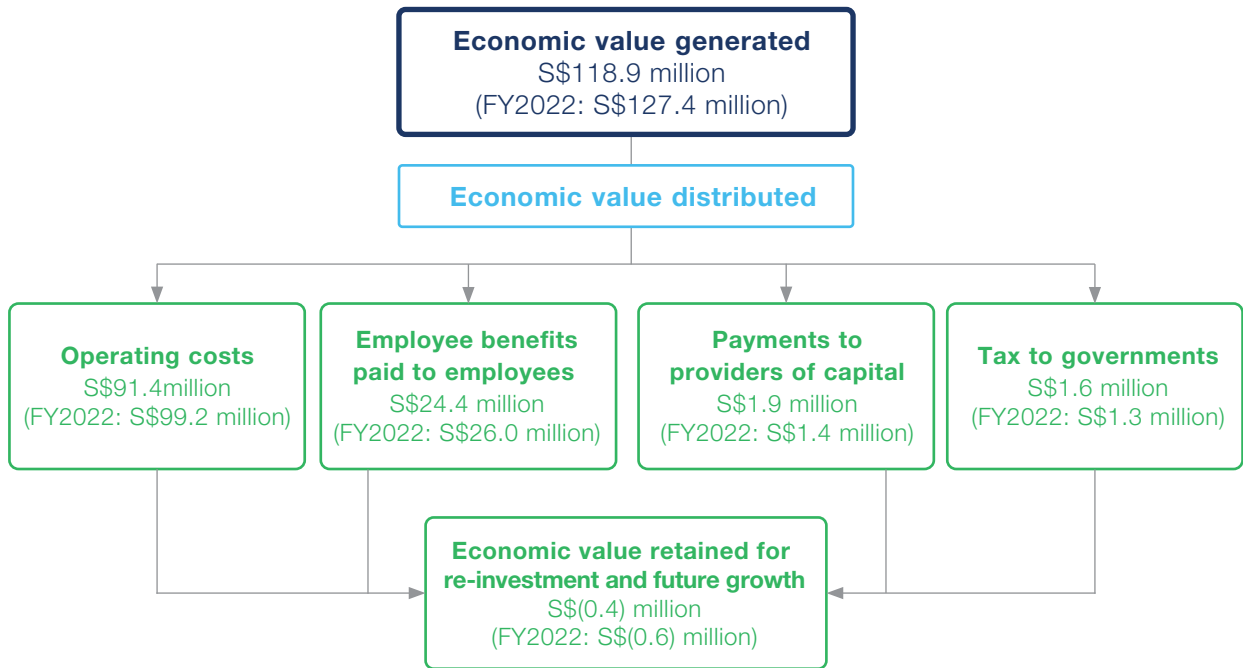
Economic value generated
S$118.9 million
(FY2022: S$127.4 million)

Economic value distributed

Operating costs
S$91.4million
(FY2022: S$99.2 million)

Employee benefits paid to employees
S$24.4 million
(FY2022: S$26.0 million)

Payments to providers of capital
S$1.9 million
(FY2022: S$1.4 million)

Tax to governments
S$1.6 million
(FY2022: S$1.3 million)

Economic value retained for re-investment and future growth
S$(0.4) million
(FY2022: S$(0.6) million)